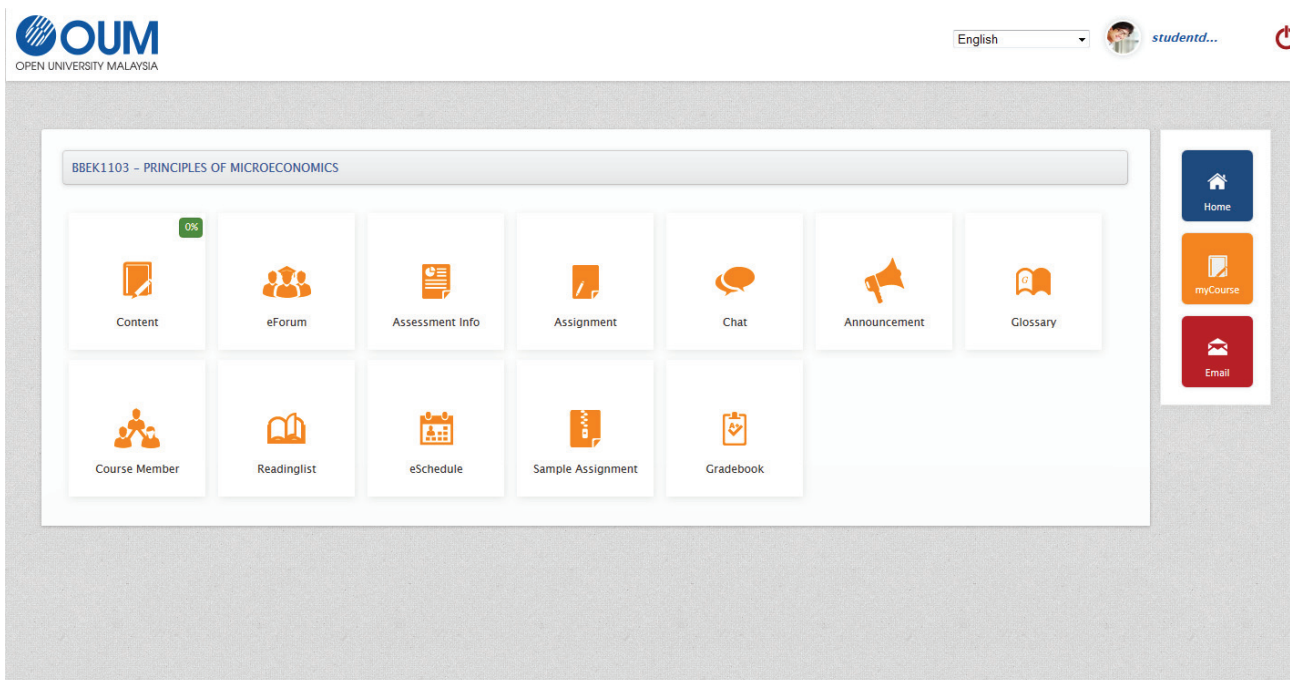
OUM
OPEN UNIVERSITY MALAYSIA

English
studentd...

BBEK1103 - PRINCIPLES OF MICROECONOMICS

0%
Content
eForum
Assessment Info
Assignment
Chat
Announcement
Glossary
Course Member
Readinglist
eSchedule
Sample Assignment
Gradebook

Home
myCourse
Email